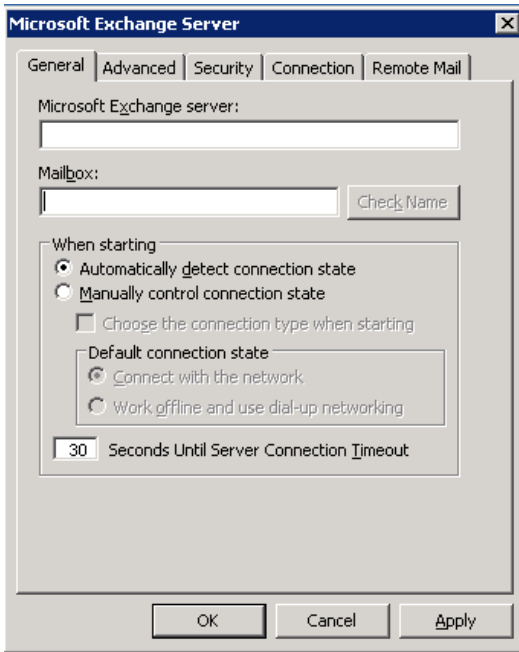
Microsoft Exchange Server

General | Advanced | Security | Connection | Remote Mail

Microsoft Exchange server:

Mailbox:

Check Name

When starting

Automatically detect connection state

Manually control connection state

Choose the connection type when starting

Default connection state

Connect with the network

Work offline and use dial-up networking

30 Seconds Until Server Connection Timeout

OK | Cancel | Apply